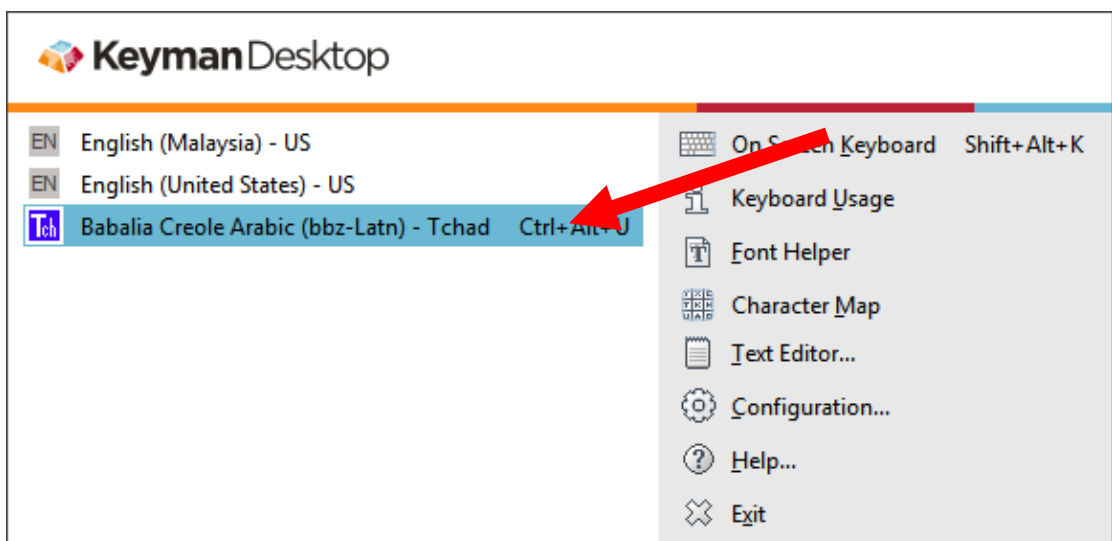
Keyman Desktop

EN English (Malaysia) - US
EN English (United States) - US
Tch Babalia Creole Arabic (bbz-Latn) - Tchad Ctrl+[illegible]

On S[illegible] Keyboard Shift+Alt+K
Keyboard Usage
Font Helper
Character Map
Text Editor...
Configuration...
Help...
Exit